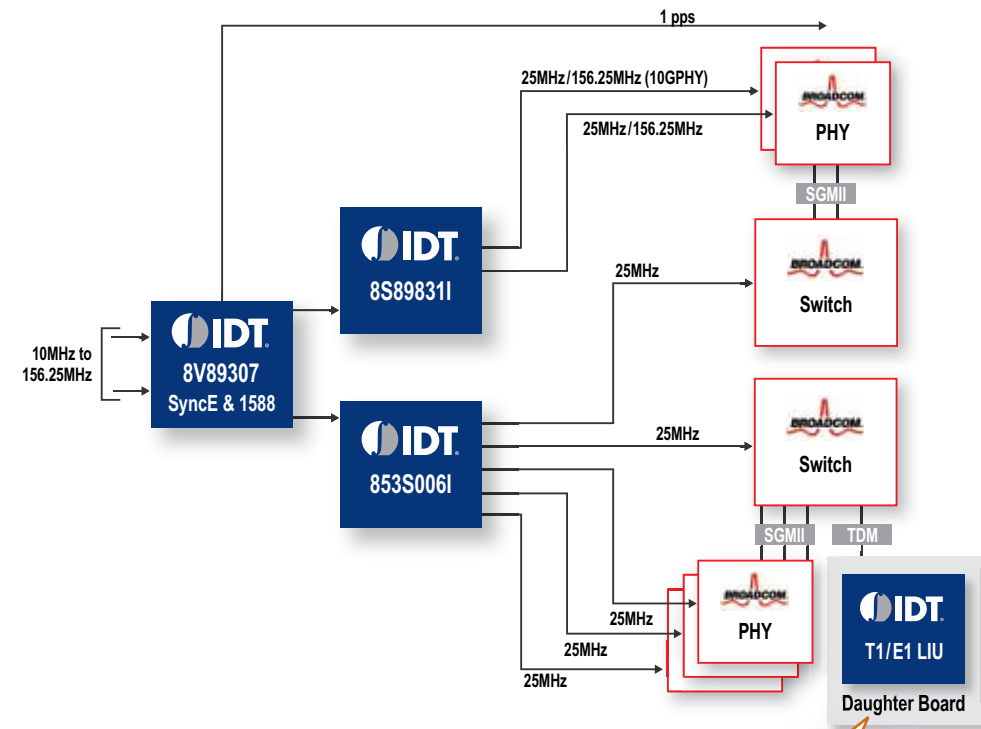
1 pps

25MHz/156.25MHz (10GPHY)

25MHz/156.25MHz

BROADCOM
PHY

SGMII

IDT
8S89831I

25MHz

BROADCOM
Switch

10MHz to 156.25MHz

IDT
8V89307
SyncE & 1588

IDT
853S006I

25MHz

BROADCOM
Switch

SGMII

TDM

BROADCOM
PHY

25MHz

25MHz

25MHz

IDT
T1/E1 LIU

Daughter Board